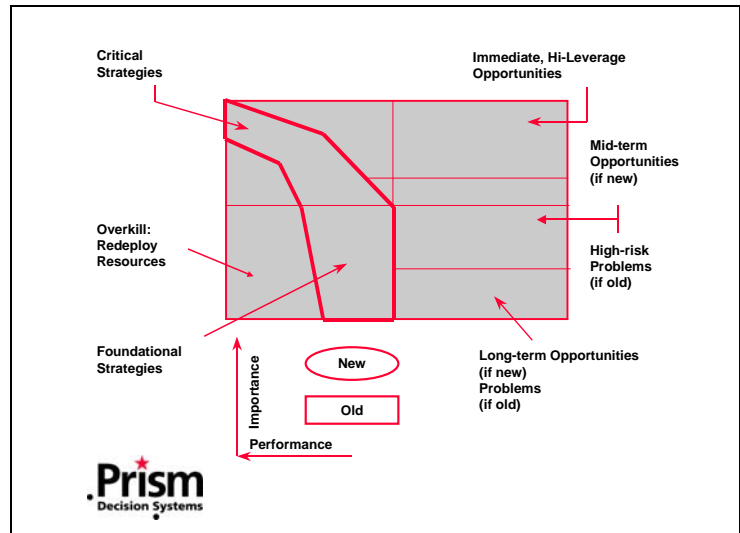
Critical Strategies

Immediate, Hi-Leverage Opportunities

Mid-term Opportunities (if new)

Overkill: Redeploy Resources

High-risk Problems (if old)

Foundational Strategies

Long-term Opportunities (if new) Problems (if old)

New

Old

Importance

Performance

.Prism
Decision Systems